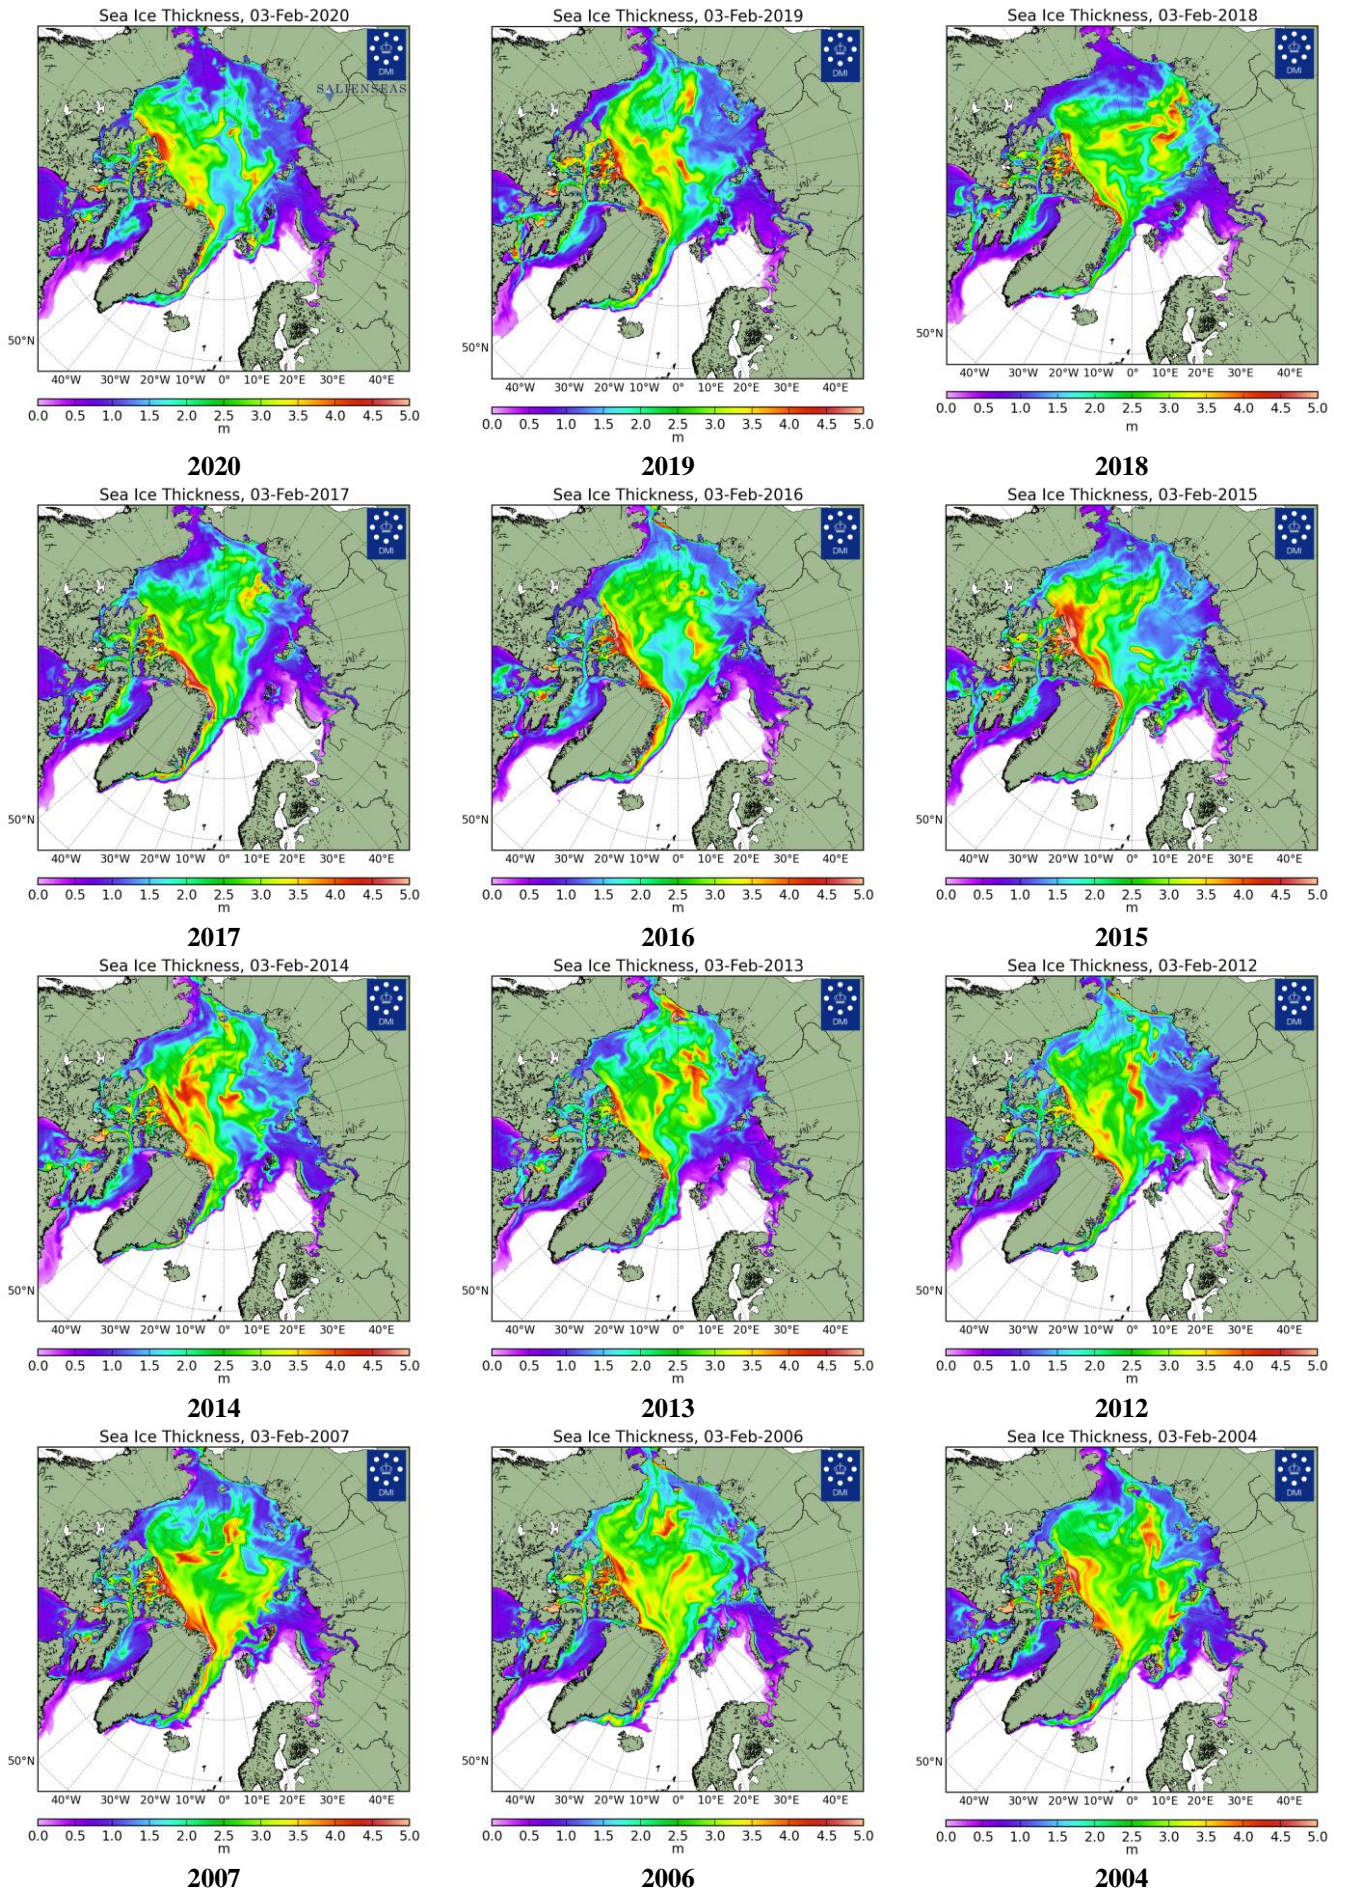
Sea Ice Thickness, 03-Feb-2020

DMI

SALIENSEAS

50°N

40°W 30°W 20°W 10°W 0° 10°E 20°E 30°E 40°E

0.0 0.5 1.0 1.5 2.0 2.5 3.0 3.5 4.0 4.5 5.0
m

2020

Sea Ice Thickness, 03-Feb-2019

DMI

50°N

40°W 30°W 20°W 10°W 0° 10°E 20°E 30°E 40°E

0.0 0.5 1.0 1.5 2.0 2.5 3.0 3.5 4.0 4.5 5.0
m

2019

Sea Ice Thickness, 03-Feb-2018

DMI

50°N

40°W 30°W 20°W 10°W 0° 10°E 20°E 30°E 40°E

0.0 0.5 1.0 1.5 2.0 2.5 3.0 3.5 4.0 4.5 5.0
m

2018

Sea Ice Thickness, 03-Feb-2017

DMI

50°N

40°W 30°W 20°W 10°W 0° 10°E 20°E 30°E 40°E

0.0 0.5 1.0 1.5 2.0 2.5 3.0 3.5 4.0 4.5 5.0
m

2017

Sea Ice Thickness, 03-Feb-2016

DMI

50°N

40°W 30°W 20°W 10°W 0° 10°E 20°E 30°E 40°E

0.0 0.5 1.0 1.5 2.0 2.5 3.0 3.5 4.0 4.5 5.0
m

2016

Sea Ice Thickness, 03-Feb-2015

DMI

50°N

40°W 30°W 20°W 10°W 0° 10°E 20°E 30°E 40°E

0.0 0.5 1.0 1.5 2.0 2.5 3.0 3.5 4.0 4.5 5.0
m

2015

Sea Ice Thickness, 03-Feb-2014

DMI

50°N

40°W 30°W 20°W 10°W 0° 10°E 20°E 30°E 40°E

0.0 0.5 1.0 1.5 2.0 2.5 3.0 3.5 4.0 4.5 5.0
m

2014

Sea Ice Thickness, 03-Feb-2013

DMI

50°N

40°W 30°W 20°W 10°W 0° 10°E 20°E 30°E 40°E

0.0 0.5 1.0 1.5 2.0 2.5 3.0 3.5 4.0 4.5 5.0
m

2013

Sea Ice Thickness, 03-Feb-2012

DMI

50°N

40°W 30°W 20°W 10°W 0° 10°E 20°E 30°E 40°E

0.0 0.5 1.0 1.5 2.0 2.5 3.0 3.5 4.0 4.5 5.0
m

2012

Sea Ice Thickness, 03-Feb-2007

DMI

50°N

40°W 30°W 20°W 10°W 0° 10°E 20°E 30°E 40°E

0.0 0.5 1.0 1.5 2.0 2.5 3.0 3.5 4.0 4.5 5.0
m

2007

Sea Ice Thickness, 03-Feb-2006

DMI

50°N

40°W 30°W 20°W 10°W 0° 10°E 20°E 30°E 40°E

0.0 0.5 1.0 1.5 2.0 2.5 3.0 3.5 4.0 4.5 5.0
m

2006

Sea Ice Thickness, 03-Feb-2004

DMI

50°N

40°W 30°W 20°W 10°W 0° 10°E 20°E 30°E 40°E

0.0 0.5 1.0 1.5 2.0 2.5 3.0 3.5 4.0 4.5 5.0
m

2004